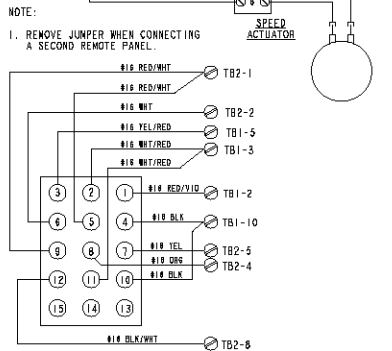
NOTE:

1. REMOVE JUMPER WHEN CONNECTING A SECOND REMOTE PANEL.

SPEED ACTUATOR

#16 RED/WHT
#16 RED/WHT
#16 WHT
#16 YEL/RED
#16 WHT/RED
#16 WHT/RED

TB2-1
TB2-2
TB1-5
TB1-3

3 2 1
6 5 4
9 8 7
12 11 10
15 14 13

#18 RED/VIO
#18 BLK
#18 YEL
#18 ORG
#18 BLK

TB1-2
TB1-10
TB2-5
TB2-4

#18 BLK/WHT
TB2-8